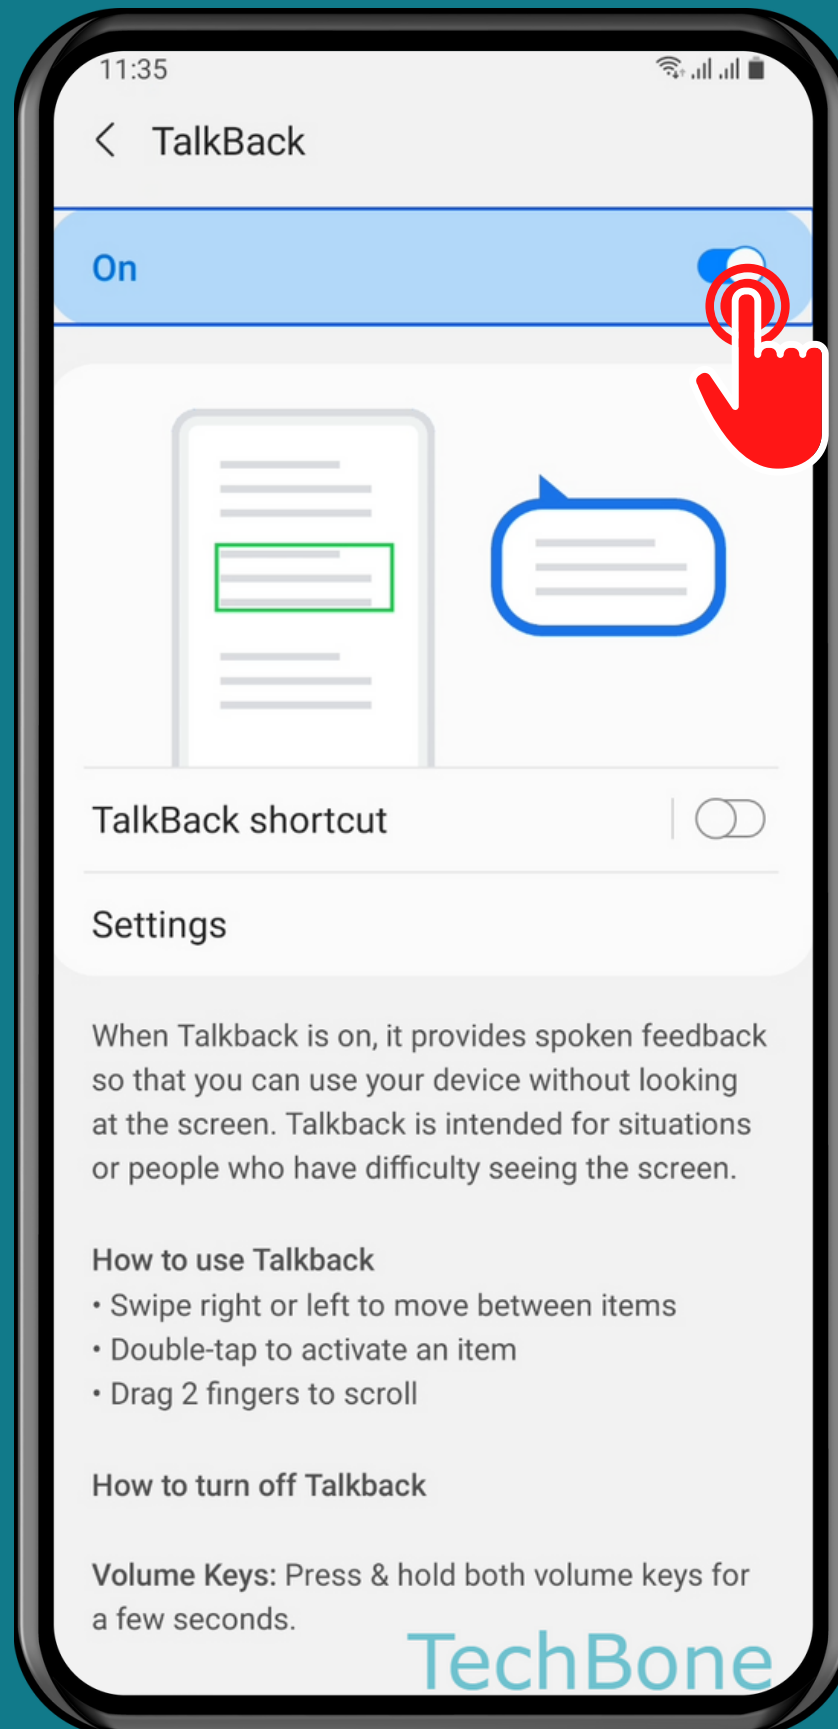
11:35

TalkBack

On

TalkBack shortcut

Settings

When Talkback is on, it provides spoken feedback so that you can use your device without looking at the screen. Talkback is intended for situations or people who have difficulty seeing the screen.

How to use Talkback
• Swipe right or left to move between items
• Double-tap to activate an item
• Drag 2 fingers to scroll

How to turn off Talkback

Volume Keys: Press & hold both volume keys for a few seconds.

TechBone